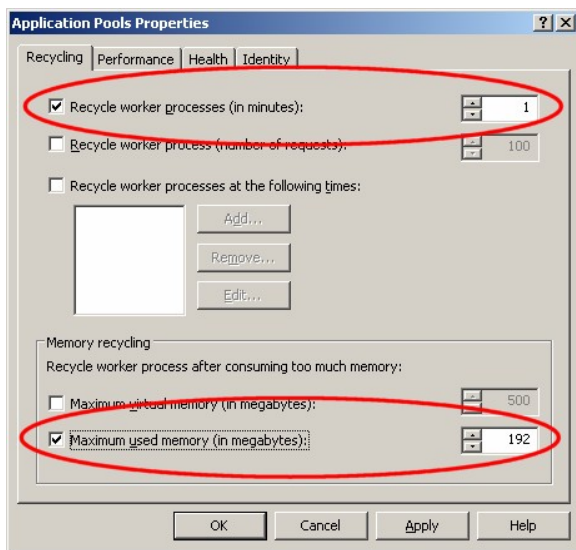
Application Pools Properties

?   X

Recycling | Performance | Health | Identity

☑ Recycle worker processes (in minutes): 1

☐ Recycle worker process (number of requests): 100

☐ Recycle worker processes at the following times:

Add...

Remove...

Edit...

Memory recycling

Recycle worker process after consuming too much memory:

☐ Maximum virtual memory (in megabytes): 500

☑ Maximum used memory (in megabytes): 192

OK   Cancel   Apply   Help